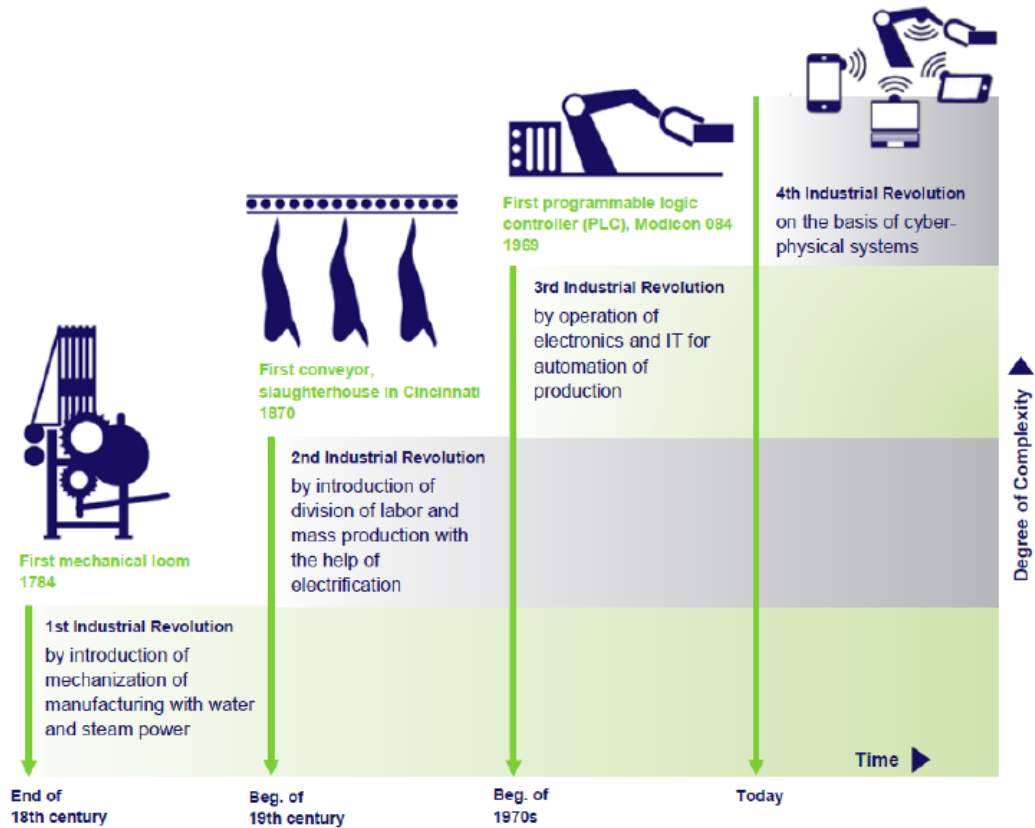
First programmable logic controller (PLC), Modicon 084 1969

4th Industrial Revolution
on the basis of cyber-physical systems

First conveyor, slaughterhouse in Cincinnati 1870

3rd Industrial Revolution
by operation of electronics and IT for automation of production

Degree of Complexity

First mechanical loom 1784

2nd Industrial Revolution
by introduction of division of labor and mass production with the help of electrification

1st Industrial Revolution
by introduction of mechanization of manufacturing with water and steam power

Time

End of 18th century

Beg. of 19th century

Beg. of 1970s

Today